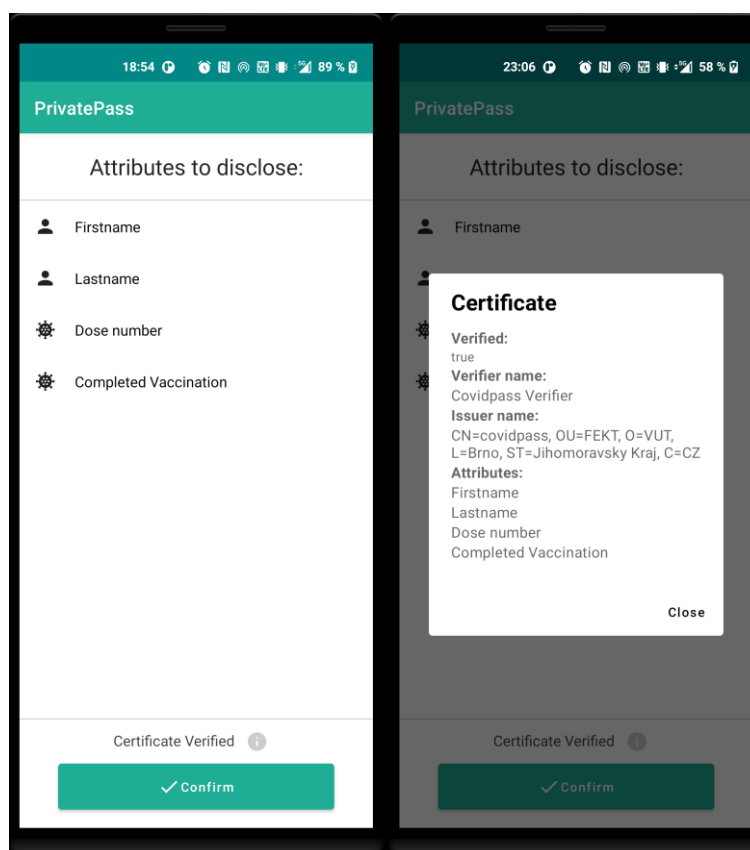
18:54 89 %

PrivatePass

Attributes to disclose:

Firstname

Lastname

Dose number

Completed Vaccination

Certificate Verified

Confirm

23:06 58 %

PrivatePass

Attributes to disclose:

Firstname

Certificate

Verified:
true
Verifier name:
Covidpass Verifier
Issuer name:
CN=covidpass, OU=FEKT, O=VUT, L=Brno, ST=Jihomoravsky Kraj, C=CZ
Attributes:
Firstname
Lastname
Dose number
Completed Vaccination

Close

Certificate Verified

Confirm